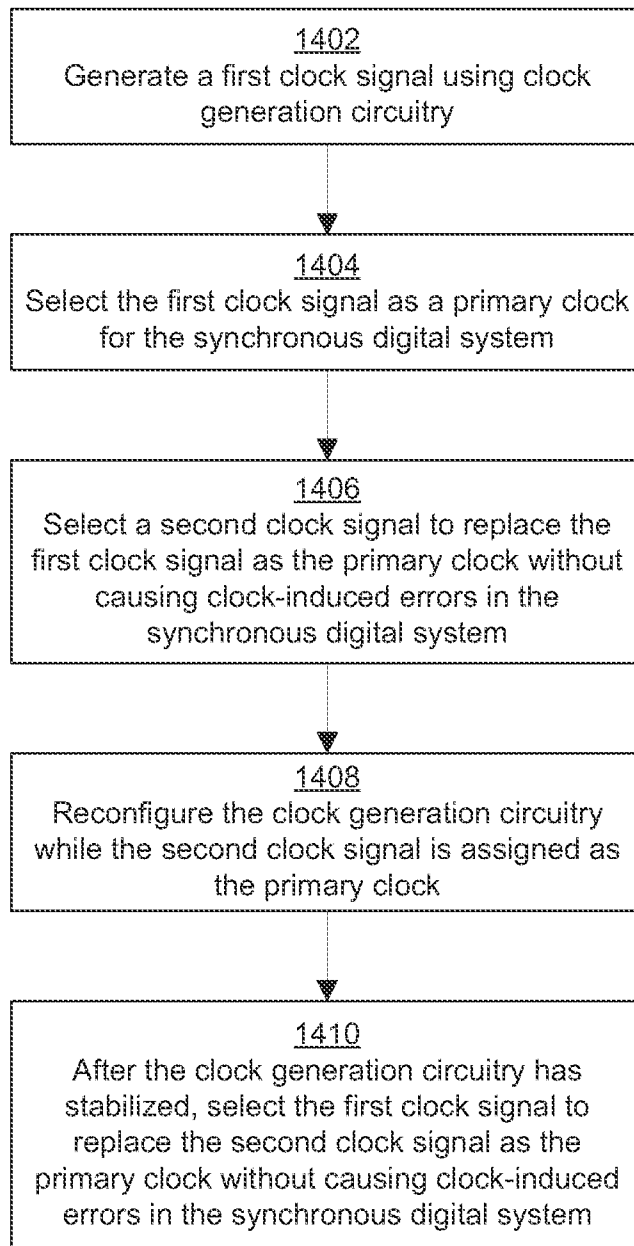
1402
Generate a first clock signal using clock generation circuitry

1404
Select the first clock signal as a primary clock for the synchronous digital system

1406
Select a second clock signal to replace the first clock signal as the primary clock without causing clock-induced errors in the synchronous digital system

1408
Reconfigure the clock generation circuitry while the second clock signal is assigned as the primary clock

1410
After the clock generation circuitry has stabilized, select the first clock signal to replace the second clock signal as the primary clock without causing clock-induced errors in the synchronous digital system